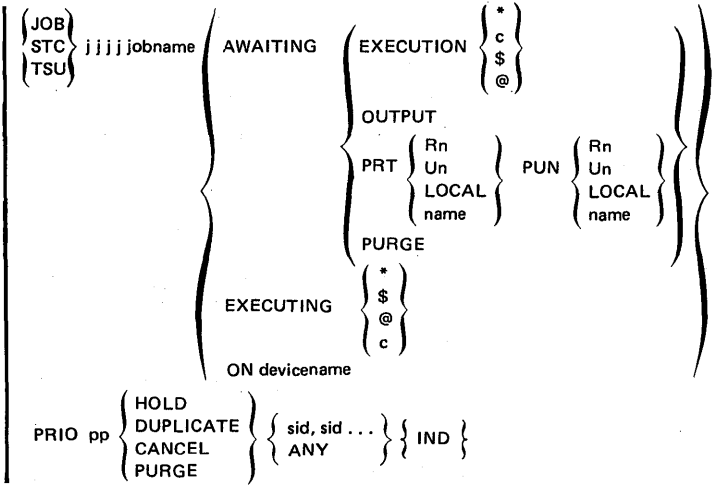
JOB
STC
TSU
jjjj jobname

AWAITING

EXECUTION
*
c
$
@

OUTPUT

PRT
Rn
Un
LOCAL
name

PUN
Rn
Un
LOCAL
name

PURGE

EXECUTING
*
$
@
c

ON devicename

PRIO pp
HOLD
DUPLICATE
CANCEL
PURGE

sid, sid . . .
ANY

IND